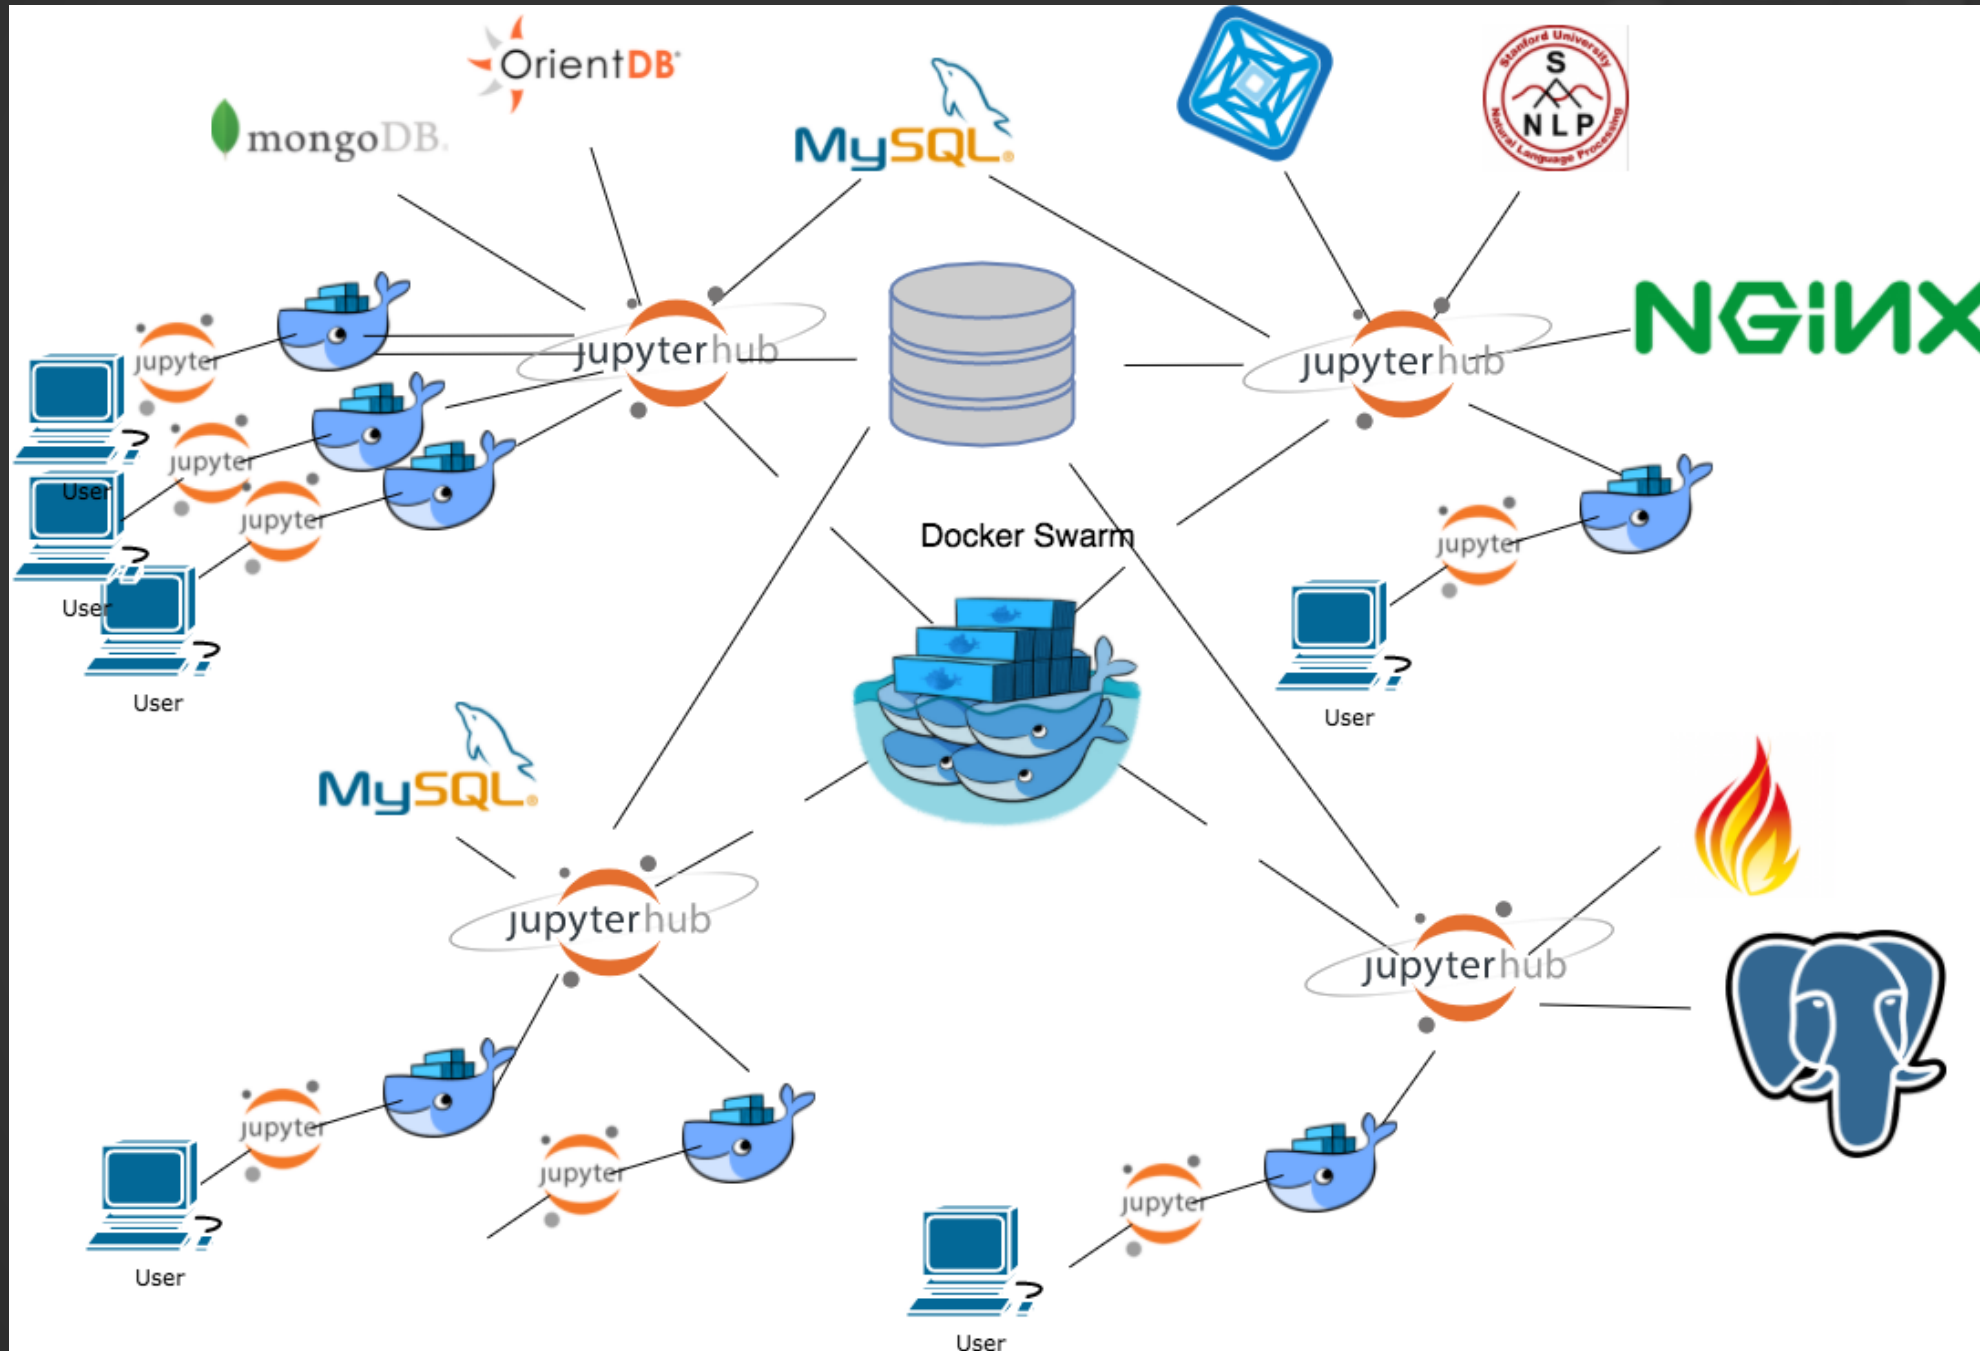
OrientDB

mongoDB

MySQL

Stanford University
S
NLP
Natural Language Processing

NGINX

jupyterhub

jupyter

User

jupyter

User

jupyter

User

jupyterhub

Docker Swarm

jupyter

User

MySQL

jupyterhub

jupyterhub

jupyter

User

jupyter

jupyter

User